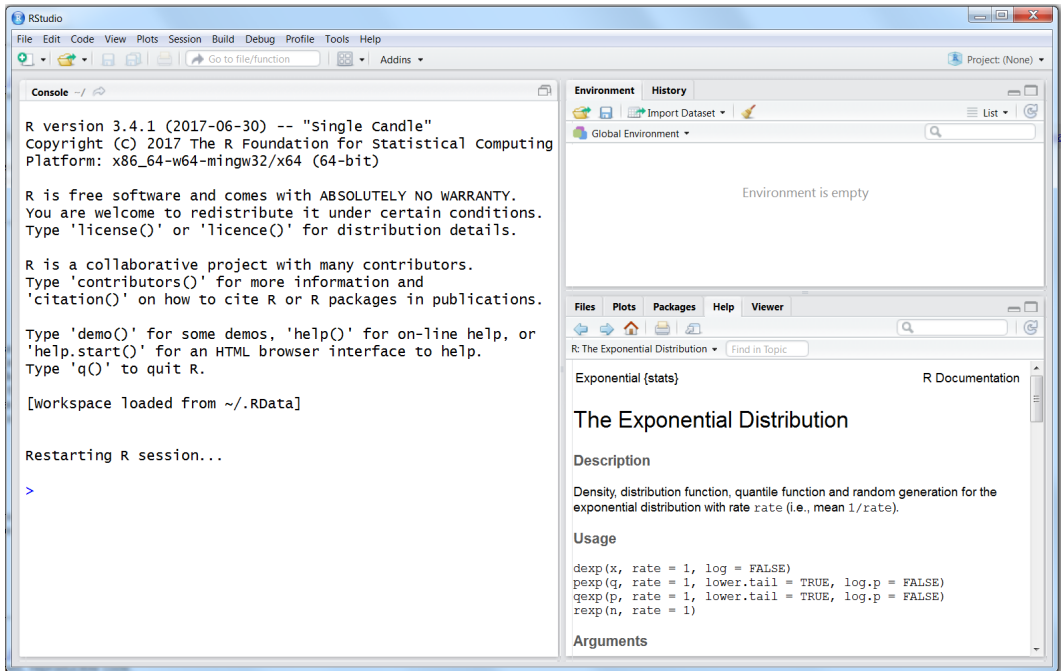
RStudio

File Edit Code View Plots Session Build Debug Profile Tools Help

Go to file/function

Addins

Project: (None)

Console ~/

R version 3.4.1 (2017-06-30) -- "Single Candle"
Copyright (C) 2017 The R Foundation for Statistical Computing
Platform: x86_64-w64-mingw32/x64 (64-bit)

R is free software and comes with ABSOLUTELY NO WARRANTY.
You are welcome to redistribute it under certain conditions.
Type 'license()' or 'licence()' for distribution details.

R is a collaborative project with many contributors.
Type 'contributors()' for more information and
'citation()' on how to cite R or R packages in publications.

Type 'demo()' for some demos, 'help()' for on-line help, or
'help.start()' for an HTML browser interface to help.
Type 'q()' to quit R.

[Workspace loaded from ~/.RData]

Restarting R session...

>

Environment History

Import Dataset

List

Global Environment

Environment is empty

Files Plots Packages Help Viewer

R: The Exponential Distribution

Find in Topic

Exponential {stats}

R Documentation

The Exponential Distribution

Description

Density, distribution function, quantile function and random generation for the exponential distribution with rate rate (i.e., mean 1/rate).

Usage

dexp(x, rate = 1, log = FALSE)
pexp(q, rate = 1, lower.tail = TRUE, log.p = FALSE)
qexp(p, rate = 1, lower.tail = TRUE, log.p = FALSE)
rexp(n, rate = 1)

Arguments